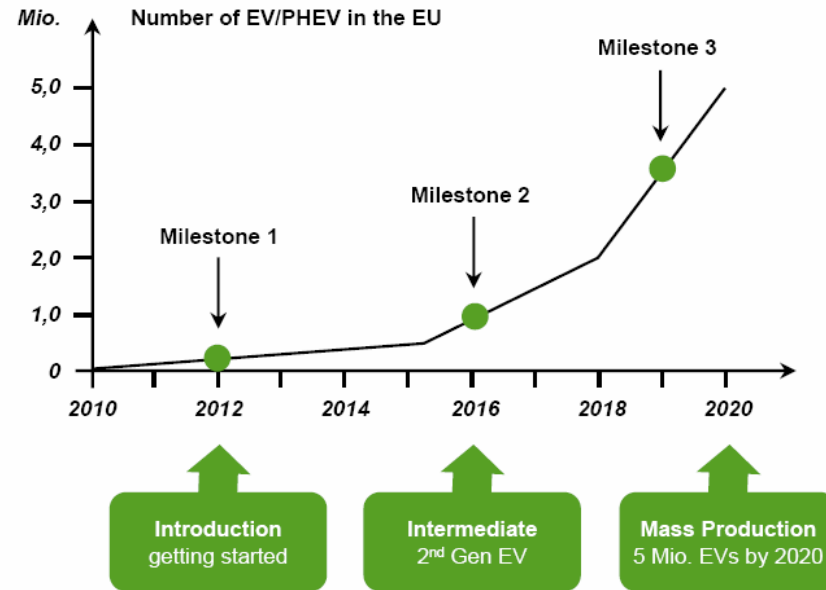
Mio.

Number of EV/PHEV in the EU

5,0
4,0
3,0
2,0
1,0
0

Milestone 3

Milestone 2

Milestone 1

2010 2012 2014 2016 2018 2020

Introduction
getting started

Intermediate
2$^{nd}$ Gen EV

Mass Production
5 Mio. EVs by 2020